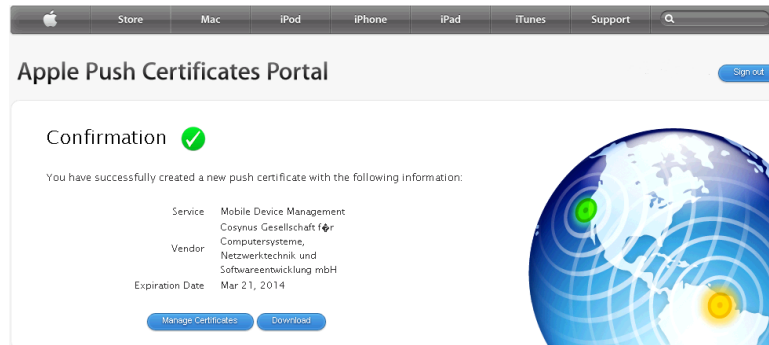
Store Mac iPod iPhone iPad iTunes Support

Apple Push Certificates Portal

Sign out

Confirmation

You have successfully created a new push certificate with the following information:

| | |
|---|---|
| Service | Mobile Device Management |
| Vendor | Cosynus Gesellschaft f�r Computersysteme, Netzwerktechnik und Softwareentwicklung mbH |
| Expiration Date | Mar 21, 2014 |

Manage Certificates Download